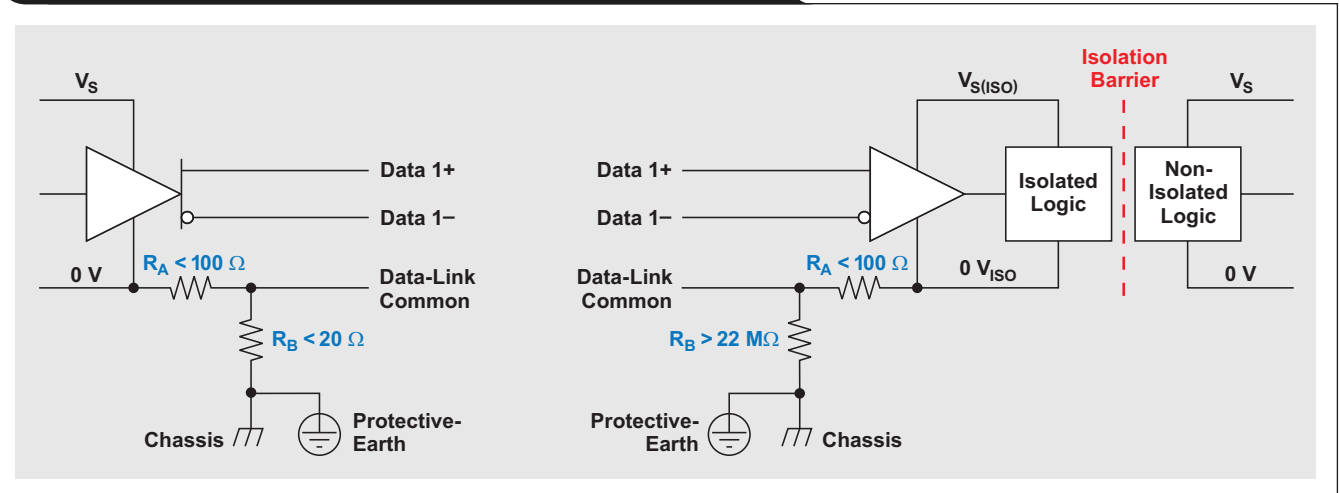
$V_S$

Data 1+

Data 1–

0 V

$R_A < 100\ \Omega$

Data-Link Common

$R_B < 20\ \Omega$

Chassis

Protective-Earth

Isolation Barrier

$V_{S(ISO)}$

$V_S$

Data 1+

Data 1–

Isolated Logic

Non-Isolated Logic

Data-Link Common

$R_A < 100\ \Omega$

$0\ V_{ISO}$

0 V

$R_B > 22\ M\Omega$

Protective-Earth

Chassis